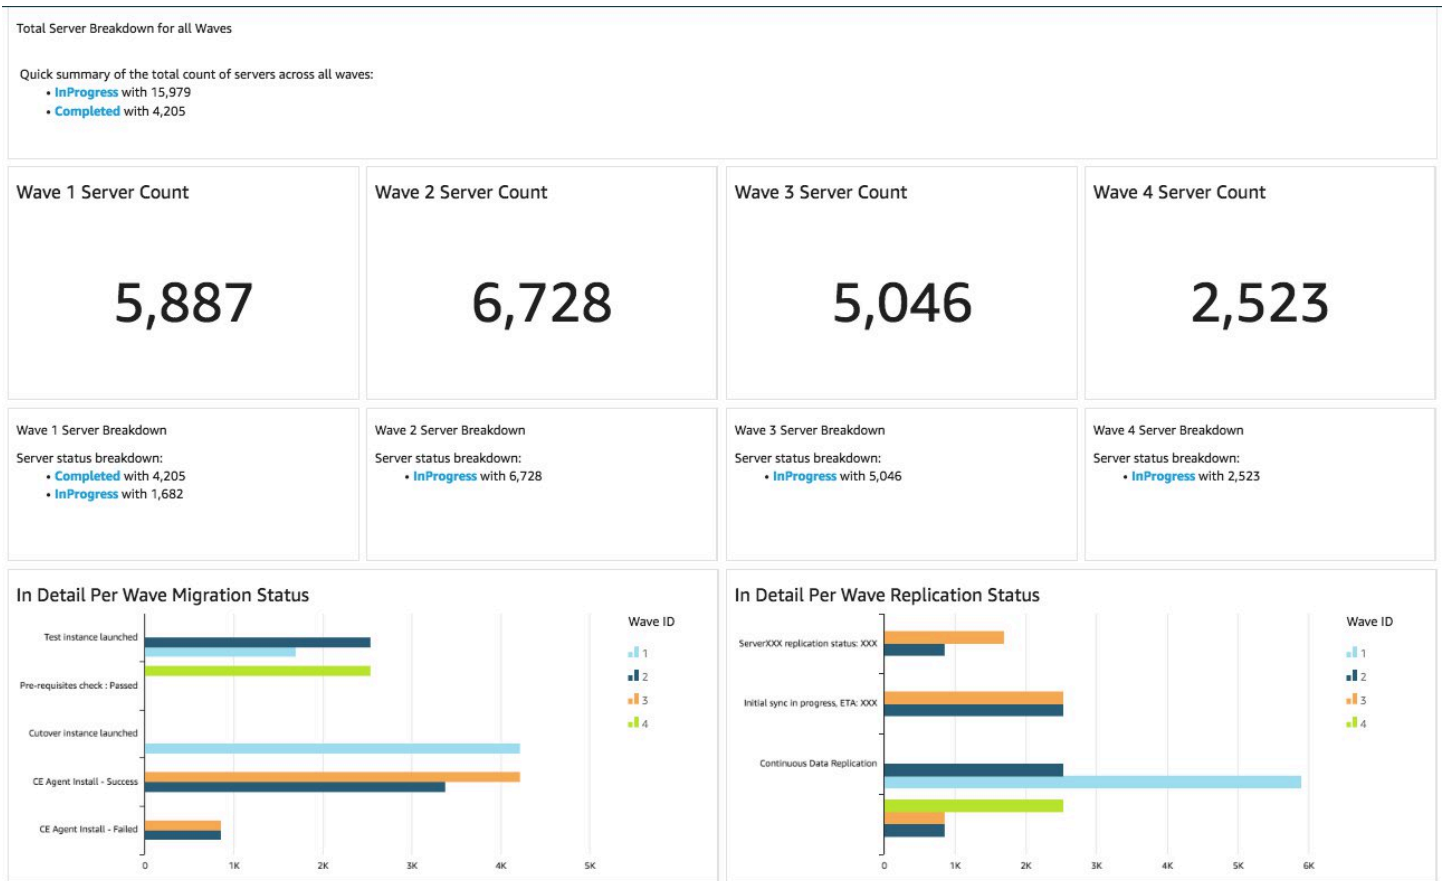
Total Server Breakdown for all Waves

Quick summary of the total count of servers across all waves:
• InProgress with 15,979
• Completed with 4,205

Wave 1 Server Count

5,887

Wave 2 Server Count

6,728

Wave 3 Server Count

5,046

Wave 4 Server Count

2,523

Wave 1 Server Breakdown

Server status breakdown:
• Completed with 4,205
• InProgress with 1,682

Wave 2 Server Breakdown

Server status breakdown:
• InProgress with 6,728

Wave 3 Server Breakdown

Server status breakdown:
• InProgress with 5,046

Wave 4 Server Breakdown

Server status breakdown:
• InProgress with 2,523

In Detail Per Wave Migration Status

Test instance launched
Pre-requisites check : Passed
Cutover instance launched
CE Agent Install - Success
CE Agent Install - Failed

0 1K 2K 3K 4K 5K

Wave ID
1
2
3
4

In Detail Per Wave Replication Status

ServerXXX replication status: XXX
Initial sync in progress, ETA: XXX
Continuous Data Replication

0 1K 2K 3K 4K 5K 6K

Wave ID
1
2
3
4